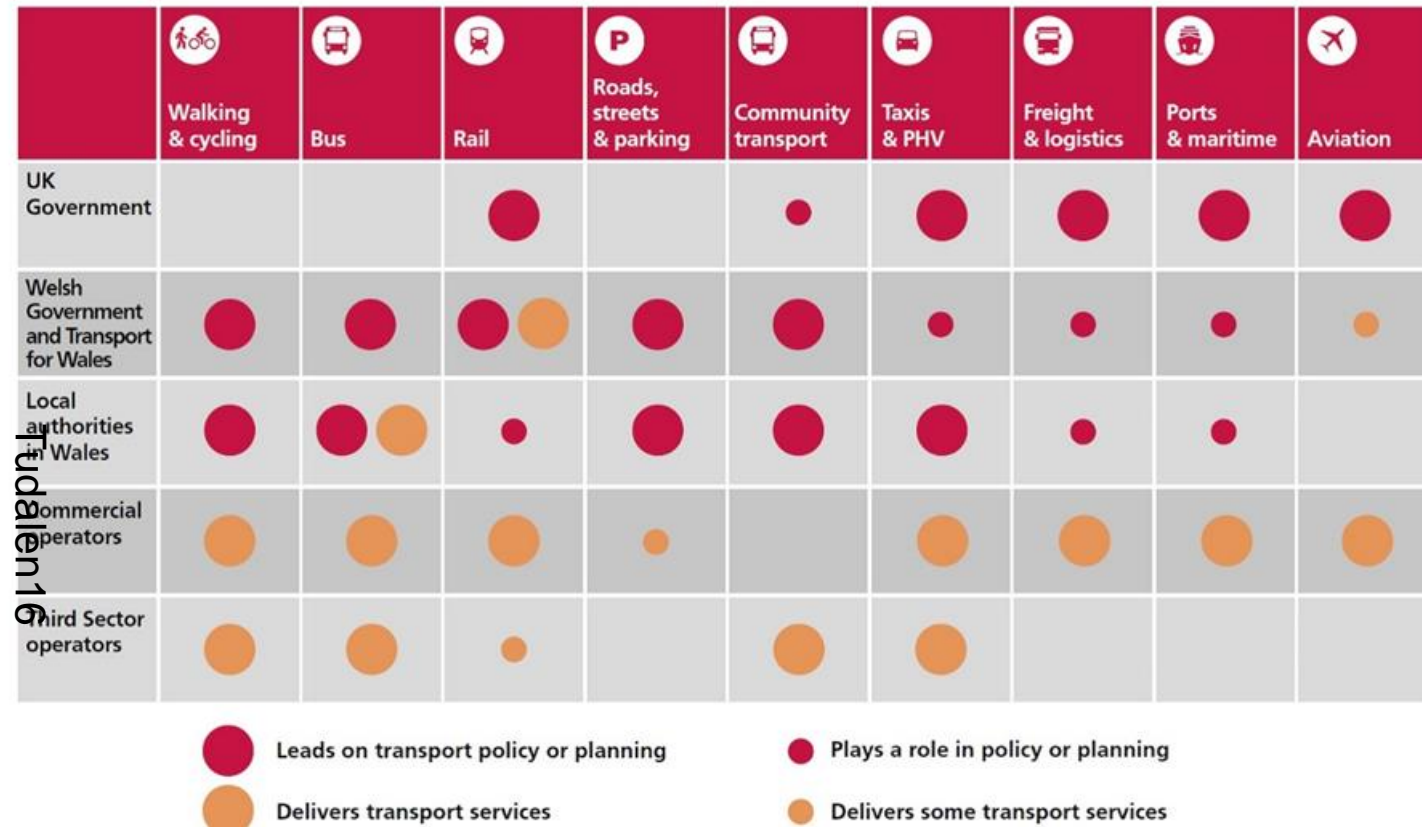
Tudalen16

| | Walking & cycling | Bus | Rail | Roads, streets & parking | Community transport | Taxis & PHV | Freight & logistics | Ports & maritime | Aviation |
|---|---|---|---|---|---|---|---|---|---|
| UK Government | | | | | | | | | |
| Welsh Government and Transport for Wales | | | | | | | | | |
| Local authorities in Wales | | | | | | | | | |
| Commercial operators | | | | | | | | | |
| Third Sector operators | | | | | | | | | |

Leads on transport policy or planning

Plays a role in policy or planning

Delivers transport services

Delivers some transport services